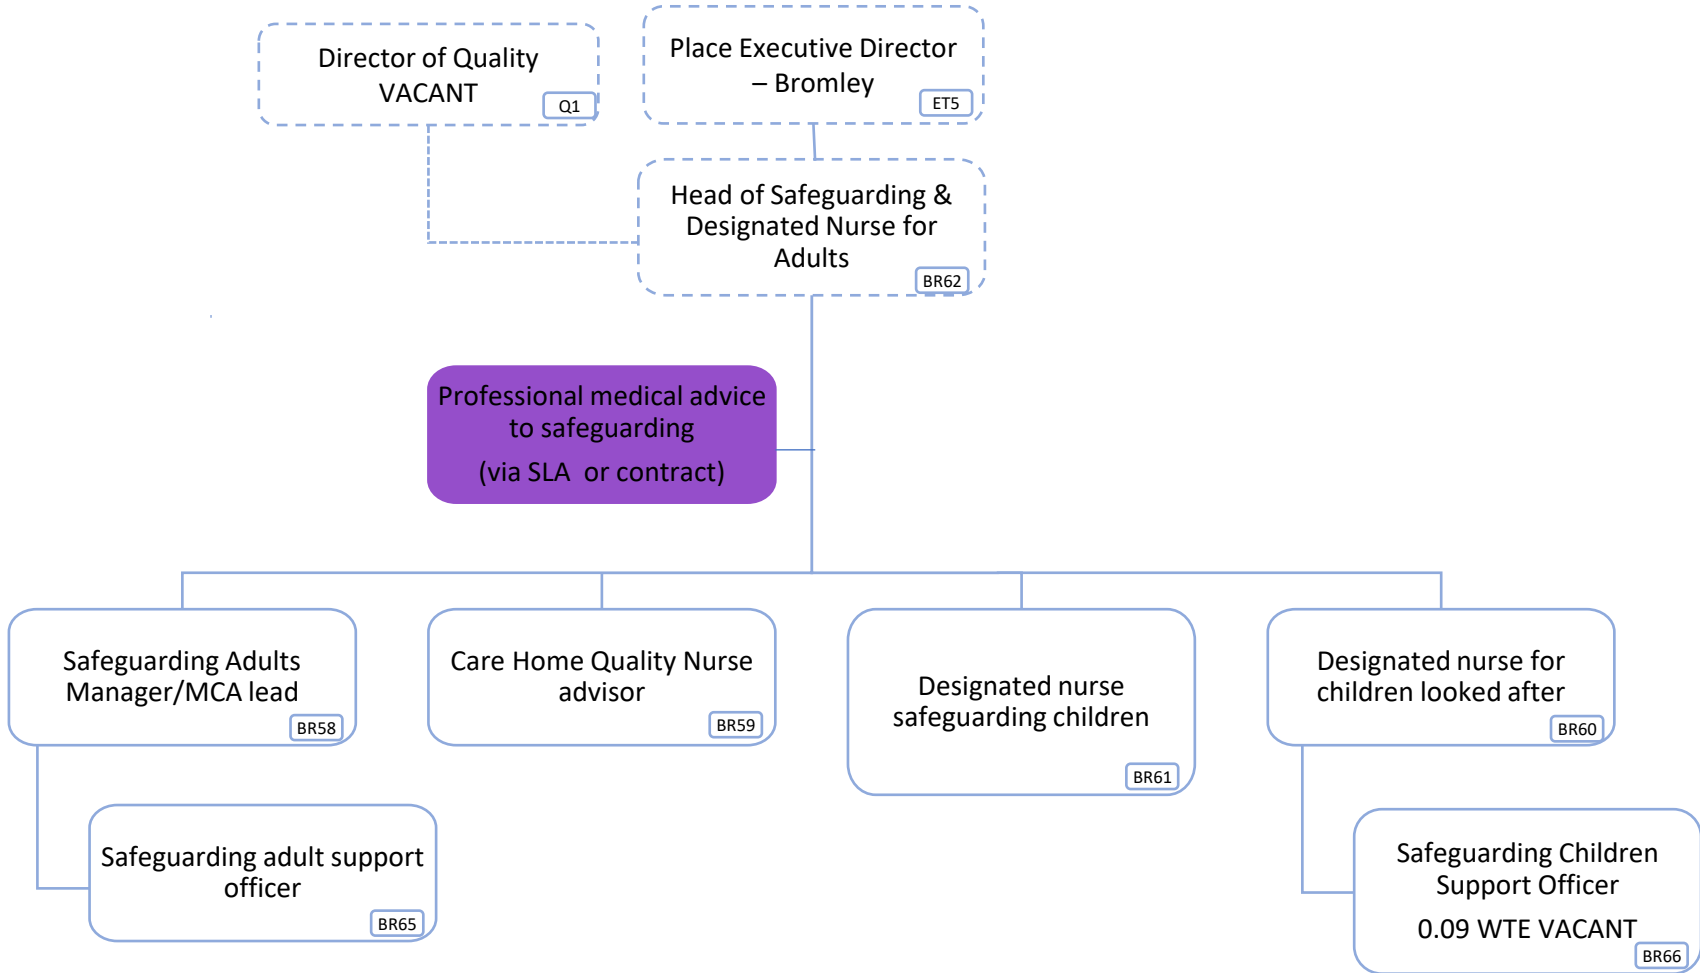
Director of Quality VACANT
Q1

Place Executive Director – Bromley
ET5

Head of Safeguarding & Designated Nurse for Adults
BR62

Professional medical advice to safeguarding
(via SLA or contract)

Safeguarding Adults Manager/MCA lead
BR58

Care Home Quality Nurse advisor
BR59

Designated nurse safeguarding children
BR61

Designated nurse for children looked after
BR60

Safeguarding adult support officer
BR65

Safeguarding Children Support Officer
0.09 WTE VACANT
BR66